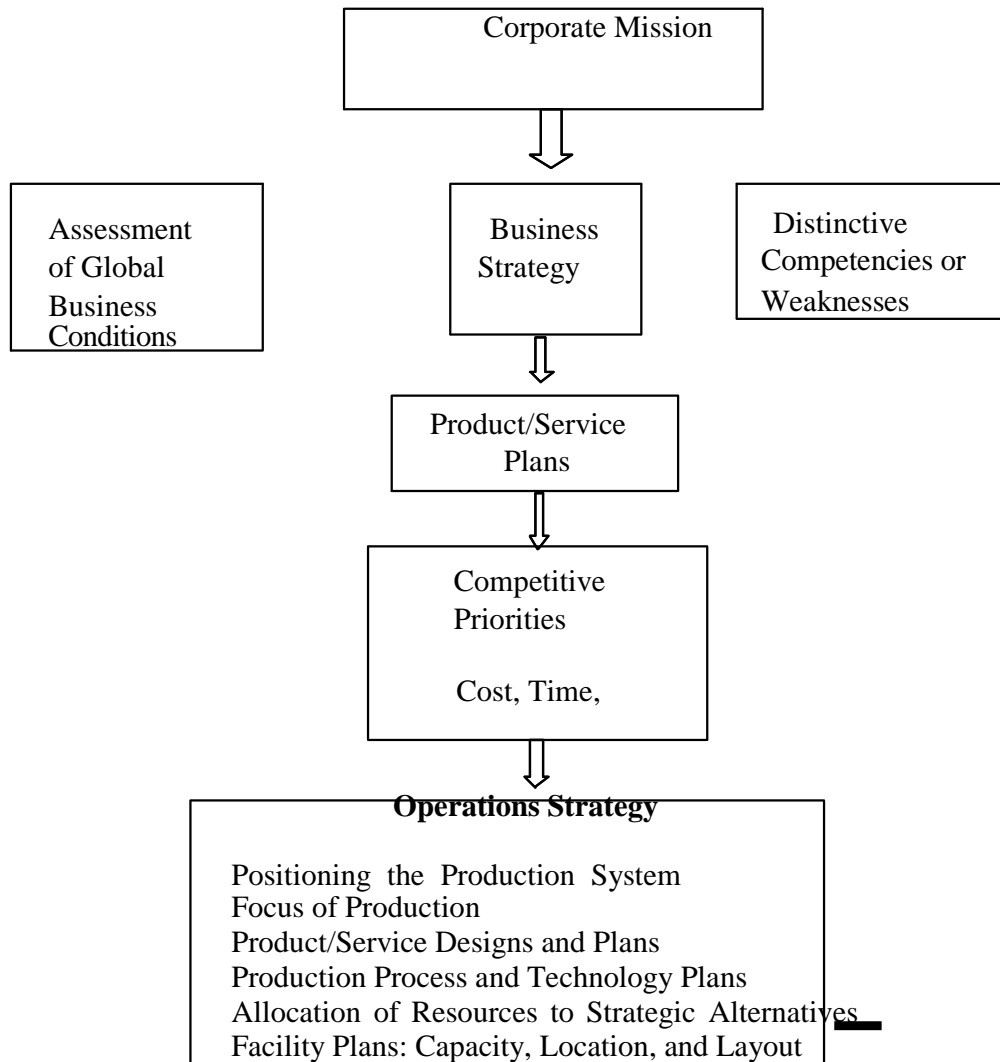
Corporate Mission

Assessment of Global Business Conditions

Business Strategy

Distinctive Competencies or Weaknesses

Product/Service Plans

Competitive Priorities

Cost, Time,

**Operations Strategy**

Positioning the Production System
Focus of Production
Product/Service Designs and Plans
Production Process and Technology Plans
Allocation of Resources to Strategic Alternatives
Facility Plans: Capacity, Location, and Layout